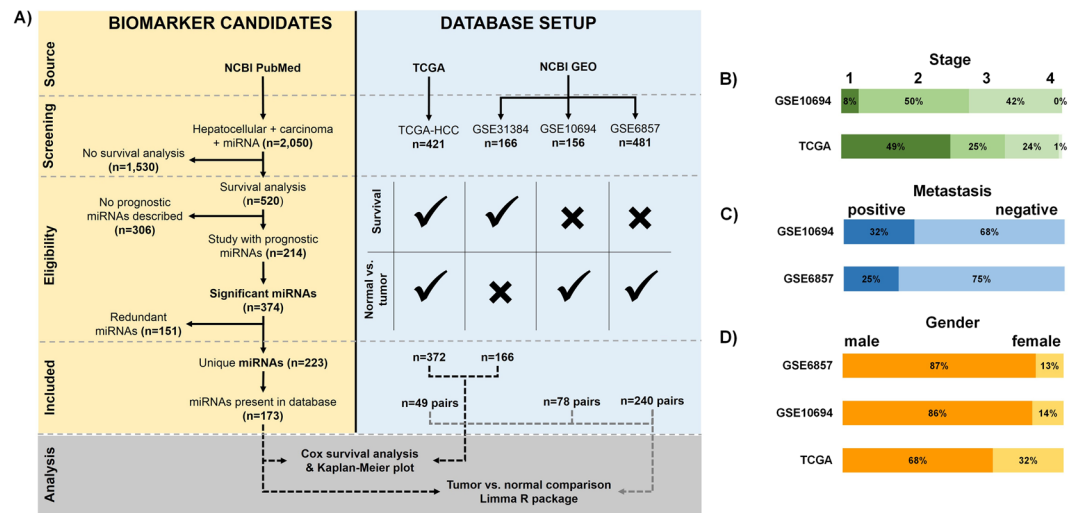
A)

BIOMARKER CANDIDATES

DATABASE SETUP

Source

NCBI PubMed

TCGA

NCBI GEO

Screening

Hepatocellular + carcinoma + miRNA (n=2,050)

No survival analysis (n=1,530)

TCGA-HCC n=421

GSE31384 n=166

GSE10694 n=156

GSE6857 n=481

Eligibility

Survival analysis (n=520)

No prognostic miRNAs described (n=306)

Study with prognostic miRNAs (n=214)

Significant miRNAs (n=374)

Redundant miRNAs (n=151)

Survival

Normal vs. tumor

Included

Unique miRNAs (n=223)

miRNAs present in database (n=173)

n=372

n=166

n=49 pairs

n=78 pairs

n=240 pairs

Analysis

Cox survival analysis & Kaplan-Meier plot

Tumor vs. normal comparison Limma R package

B)

Stage

1 2 3 4

GSE10694 8% 50% 42% 0%

TCGA 49% 25% 24% 1%

C)

Metastasis

positive negative

GSE10694 32% 68%

GSE6857 25% 75%

D)

Gender

male female

GSE6857 87% 13%

GSE10694 86% 14%

TCGA 68% 32%